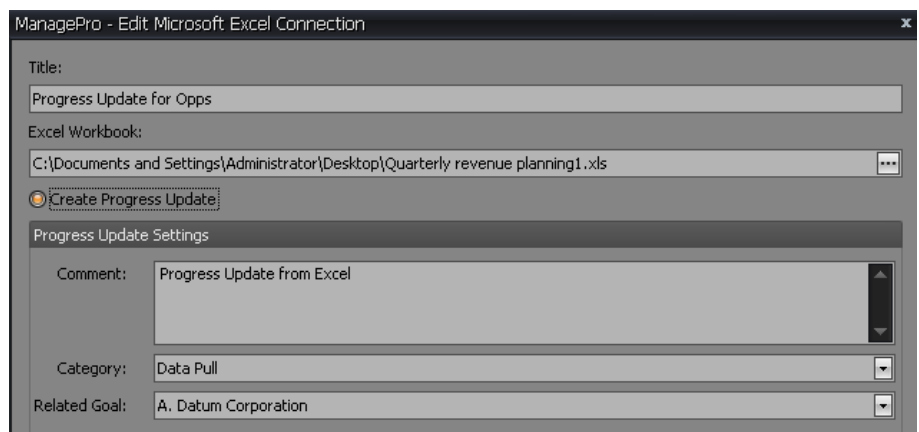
ManagePro - Edit Microsoft Excel Connection

x

Title:

Progress Update for Opps

Excel Workbook:

C:\Documents and Settings\Administrator\Desktop\Quarterly revenue planning1.xls

...

Create Progress Update

Progress Update Settings

Comment:

Progress Update from Excel

Category:

Data Pull

Related Goal:

A. Datum Corporation